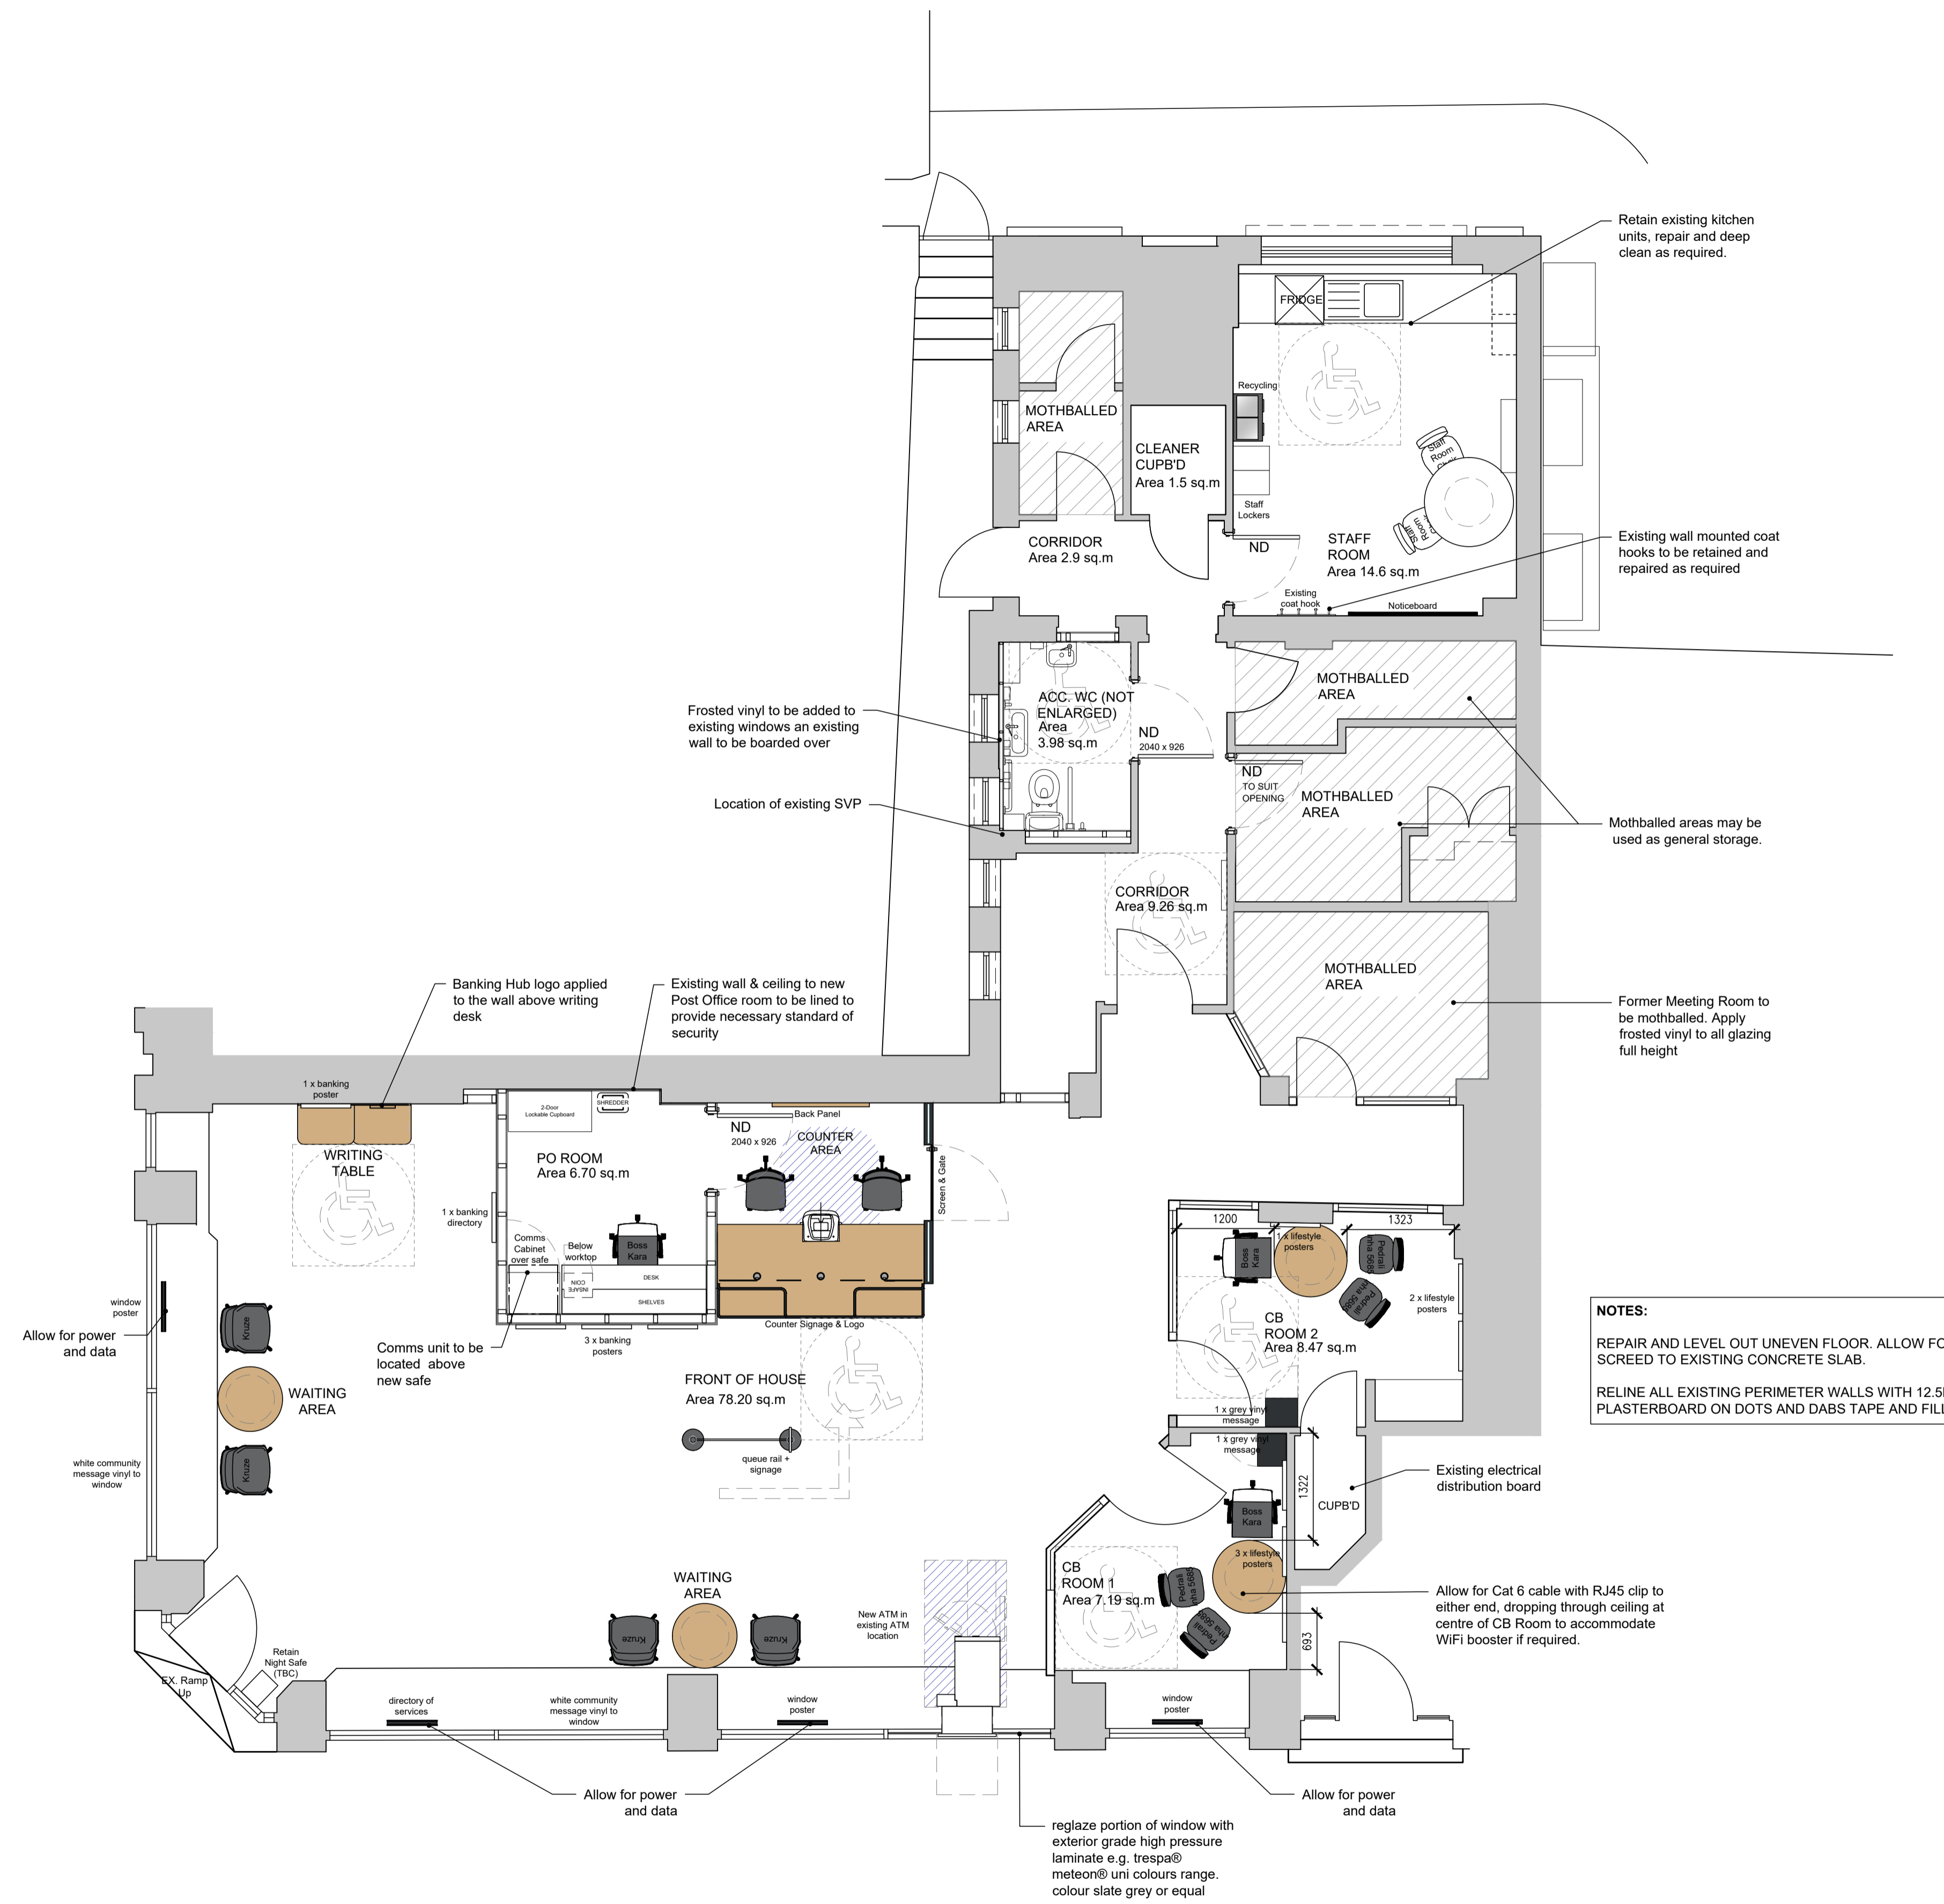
Retain existing kitchen units, repair and deep clean as required.

FRIDGE

Recycling

Staff Room Chair

Staff Lockers

MOTHBALLED AREA

CLEANER CUPB'D Area 1.5 sq.m

CORRIDOR Area 2.9 sq.m

ND

STAFF ROOM Area 14.6 sq.m

Existing wall mounted coat hooks to be retained and repaired as required

Existing coat hook

Noticeboard

MOTHBALLED AREA

Frosted vinyl to be added to existing windows an existing wall to be boarded over

ACC. WC (NOT ENLARGED) Area 3.98 sq.m

ND 2040 x 926

ND TO SUIT OPENING

MOTHBALLED AREA

Location of existing SVP

Mothballed areas may be used as general storage.

CORRIDOR Area 9.26 sq.m

MOTHBALLED AREA

Former Meeting Room to be mothballed. Apply frosted vinyl to all glazing full height

Banking Hub logo applied to the wall above writing desk

Existing wall & ceiling to new Post Office room to be lined to provide necessary standard of security

1 x banking poster

2-Door Lockable Cupboard

SHREDDER

Back Panel

ND 2040 x 926

COUNTER AREA

WRITING TABLE

PO ROOM Area 6.70 sq.m

Screen & Gate

1 x banking directory

Comms Cabinet over safe

Below worktop

Boss Kara

COIN INSAFE

DESK

SHELVES

Counter Signage & Logo

3 x banking posters

Comms unit to be located above new safe

window poster

Allow for power and data

Kruze

WAITING AREA

Kruze

white community message vinyl to window

FRONT OF HOUSE Area 78.20 sq.m

queue rail + signage

1200

1323

1 x lifestyle posters

Boss Kara

Pedrali ina 5686

Pedrali ina 5686

2 x lifestyle posters

CB ROOM 2 Area 8.47 sq.m

NOTES:

REPAIR AND LEVEL OUT UNEVEN FLOOR. ALLOW FO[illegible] SCREED TO EXISTING CONCRETE SLAB.

RELINE ALL EXISTING PERIMETER WALLS WITH 12.5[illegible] PLASTERBOARD ON DOTS AND DABS TAPE AND FILL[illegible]

1 x grey vinyl message

1 x grey vinyl message

1322

CUPB'D

Existing electrical distribution board

Boss Kara

3 x lifestyle posters

CB ROOM 1 Area 7.19 sq.m

Pedrali ina 5686

Pedrali ina 5686

Allow for Cat 6 cable with RJ45 clip to either end, dropping through ceiling at centre of CB Room to accommodate WiFi booster if required.

693

WAITING AREA

Kruze

Kruze

New ATM in existing ATM location

Retain Night Safe (TBC)

EX. Ramp Up

directory of services

white community message vinyl to window

window poster

window poster

Allow for power and data

Allow for power and data

reglaze portion of window with exterior grade high pressure laminate e.g. trespa® meteon® uni colours range. colour slate grey or equal